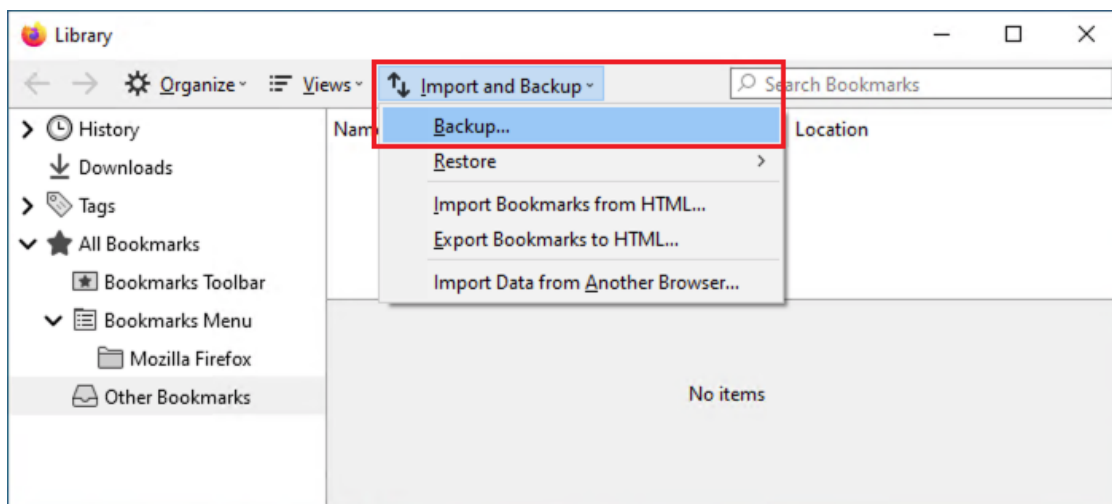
Library

Organize Views Import and Backup Search Bookmarks

History
Downloads
Tags
All Bookmarks
Bookmarks Toolbar
Bookmarks Menu
Mozilla Firefox
Other Bookmarks

Nam

Backup...
Restore
Import Bookmarks from HTML...
Export Bookmarks to HTML...
Import Data from Another Browser...

Location

No items